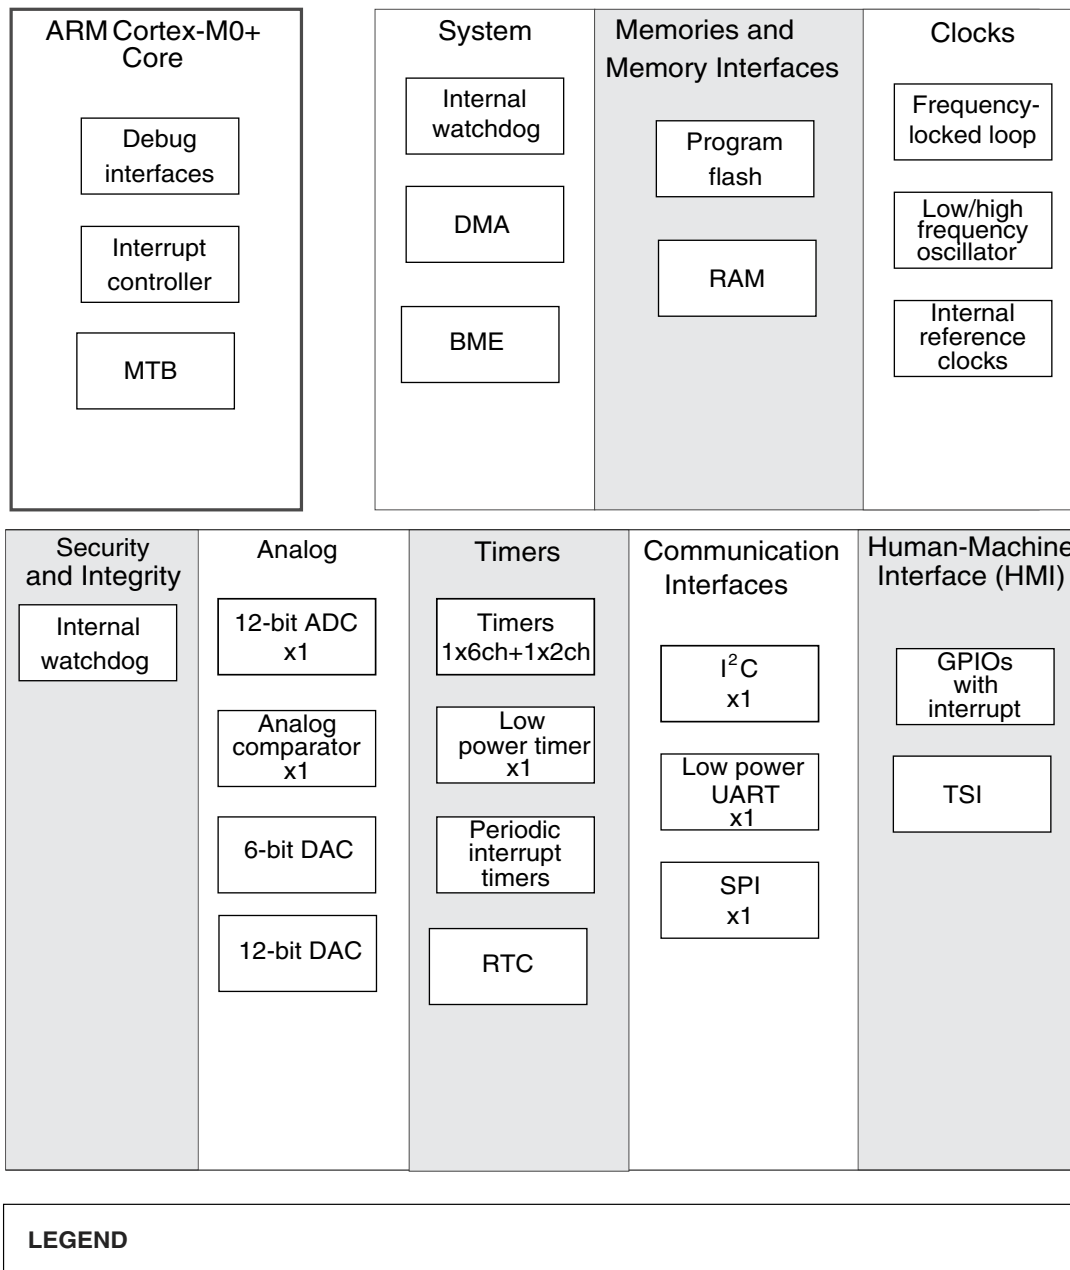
ARM Cortex-M0+ Core

Debug interfaces

Interrupt controller

MTB

System

Internal watchdog

DMA

BME

Memories and Memory Interfaces

Program flash

RAM

Clocks

Frequency-locked loop

Low/high frequency oscillator

Internal reference clocks

Security and Integrity

Internal watchdog

Analog

12-bit ADC x1

Analog comparator x1

6-bit DAC

12-bit DAC

Timers

Timers 1x6ch+1x2ch

Low power timer x1

Periodic interrupt timers

RTC

Communication Interfaces

$I^2C$ x1

Low power UART x1

SPI x1

Human-Machine Interface (HMI)

GPIOs with interrupt

TSI

LEGEND